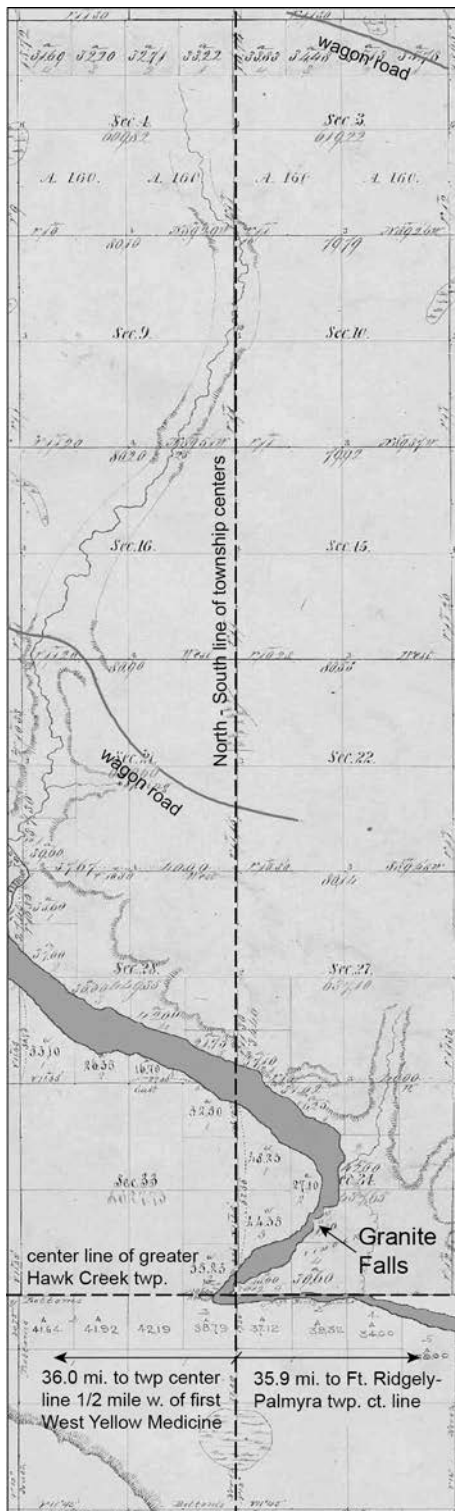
wagon road

Sec. 4.
Sec. 3.
A. 160.
A. 160
A. 160
A. 160.

Sec. 9.
Sec. 10.

Sec. 16.
Sec. 15.

North - South line of township centers

wagon road
Sec. 21
Sec. 22.

Sec. 28.
Sec. 27.

Sec. 33

Granite Falls

center line of greater Hawk Creek twp.

36.0 mi. to twp center line 1/2 mile w. of first West Yellow Medicine

35.9 mi. to Ft. Ridgely-Palmyra twp. ct. line